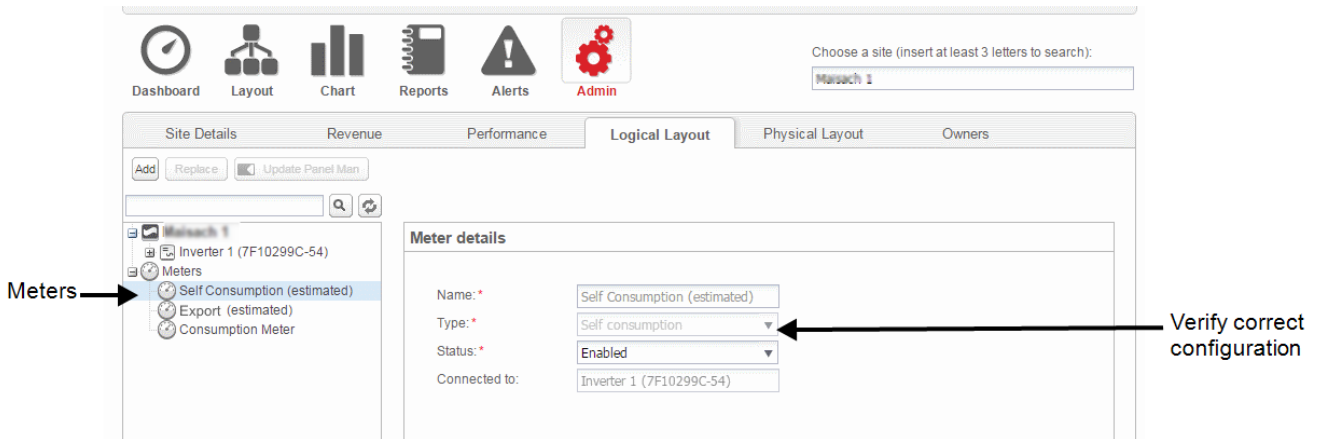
Dashboard Layout Chart Reports Alerts Admin

Choose a site (insert at least 3 letters to search):

Maisach 1

Site Details | Revenue | Performance | Logical Layout | Physical Layout | Owners

Add | Replace | Update Panel Man

Maisach 1
Inverter 1 (7F10299C-54)
Meters
Self Consumption (estimated)
Export (estimated)
Consumption Meter

Meters

Meter details

Name: * Self Consumption (estimated)
Type: * Self consumption
Status: * Enabled
Connected to: Inverter 1 (7F10299C-54)

Verify correct configuration